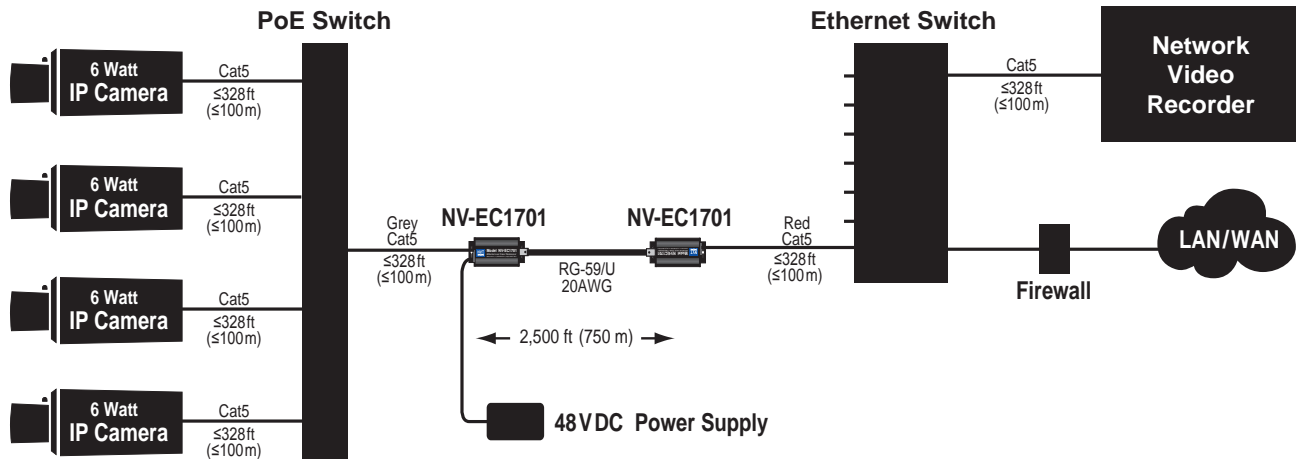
PoE Switch

Ethernet Switch

6 Watt IP Camera
Cat5
≤328ft (≤100m)

6 Watt IP Camera
Cat5
≤328ft (≤100m)

6 Watt IP Camera
Cat5
≤328ft (≤100m)

6 Watt IP Camera
Cat5
≤328ft (≤100m)

Grey Cat5
≤328ft (≤100m)

NV-EC1701

RG-59/U
20AWG

NV-EC1701

Red Cat5
≤328ft (≤100m)

← 2,500 ft (750 m) →

48VDC Power Supply

Cat5
≤328ft (≤100m)

Network Video Recorder

Firewall

LAN/WAN